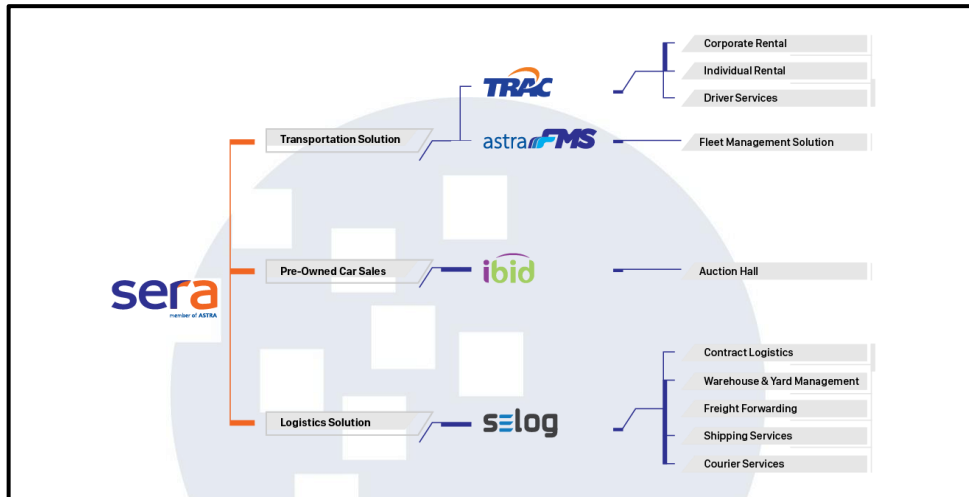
sera
member of ASTRA

Transportation Solution

TRAC

Corporate Rental

Individual Rental

Driver Services

astraFMS

Fleet Management Solution

Pre-Owned Car Sales

ibid

Auction Hall

Logistics Solution

selog

Contract Logistics

Warehouse & Yard Management

Freight Forwarding

Shipping Services

Courier Services